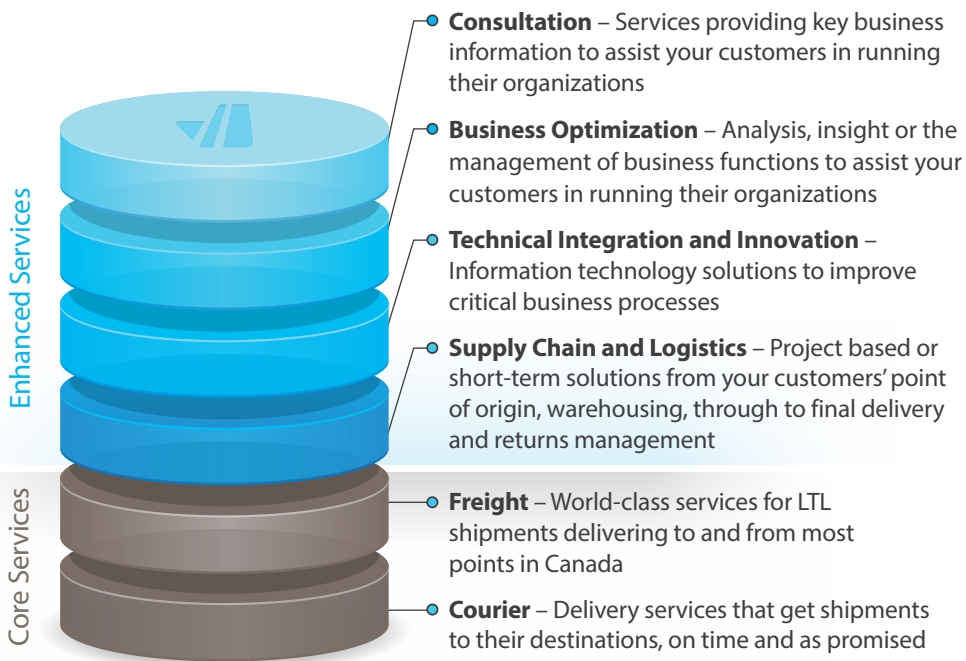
Enhanced Services

Core Services

**Consultation** – Services providing key business information to assist your customers in running their organizations

**Business Optimization** – Analysis, insight or the management of business functions to assist your customers in running their organizations

**Technical Integration and Innovation** – Information technology solutions to improve critical business processes

**Supply Chain and Logistics** – Project based or short-term solutions from your customers' point of origin, warehousing, through to final delivery and returns management

**Freight** – World-class services for LTL shipments delivering to and from most points in Canada

**Courier** – Delivery services that get shipments to their destinations, on time and as promised